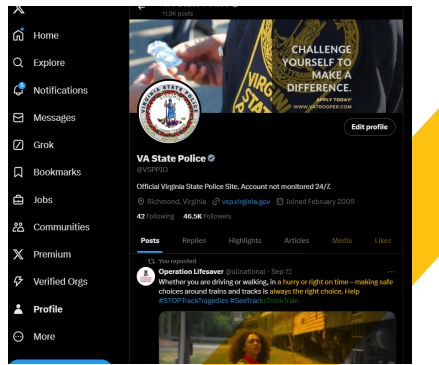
11.9K posts

Home
Explore
Notifications
Messages
Grok
Bookmarks
Jobs
Communities
Premium
Verified Orgs
Profile
More

CHALLENGE YOURSELF TO MAKE A DIFFERENCE.
APPLY TODAY!
WWW.VATROOPER.COM

VIRGINIA STATE POLICE

Edit profile

VA State Police
@VSPPIO

Official Virginia State Police Site. Account not monitored 24/7.

Richmond, Virginia vsp.virginia.gov Joined February 2009

42 Following 46.5K Followers

Posts Replies Highlights Articles Media Likes

You reposted
Operation Lifesaver @olinational · Sep 12
Whether you are driving or walking, in a hurry or right on time – making safe choices around trains and tracks is always the right choice. Help #STOPTrackTragedies #SeeTracksThinkTrain